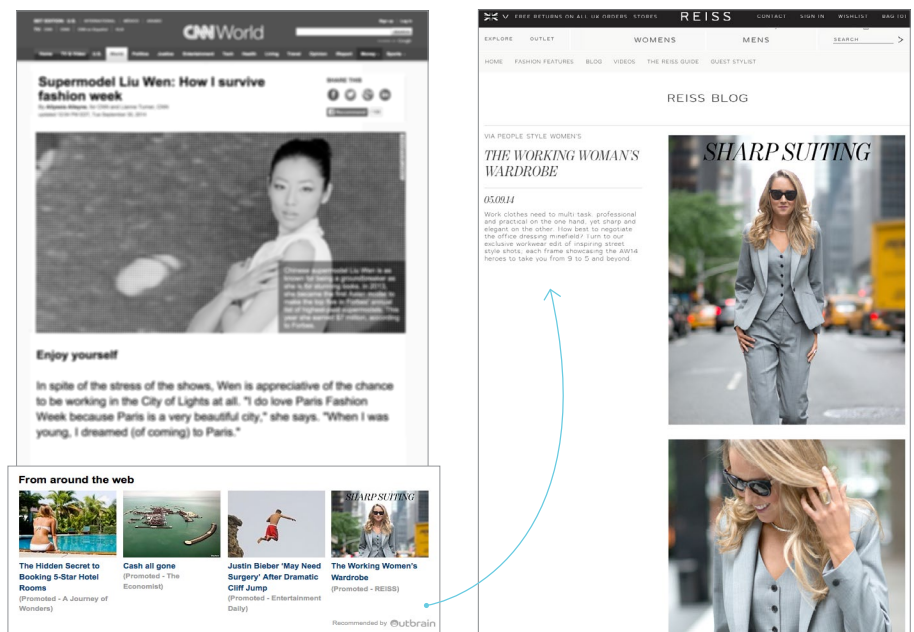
CNNWorld

Supermodel Liu Wen: How I survive fashion week

SHARE THIS

Chinese supermodel Liu Wen is known for being a groundbreaker as she is for stunning looks. In 2013, she became the first Asian model to make the top five in Forbes' annual list of highest-paid supermodels. This year she earned $7 million, according to Forbes.

Enjoy yourself

In spite of the stress of the shows, Wen is appreciative of the chance to be working in the City of Lights at all. "I do love Paris Fashion Week because Paris is a very beautiful city," she says. "When I was young, I dreamed (of coming) to Paris."

From around the web

The Hidden Secret to Booking 5-Star Hotel Rooms
(Promoted - A Journey of Wonders)

Cash all gone
(Promoted - The Economist)

Justin Bieber 'May Need Surgery' After Dramatic Cliff Jump
(Promoted - Entertainment Daily)

SHARP SUITING
The Working Women's Wardrobe
(Promoted - REISS)

Recommended by Outbrain

FREE RETURNS ON ALL UK ORDERS STORES REISS CONTACT SIGN IN WISHLIST BAG (0)

EXPLORE OUTLET WOMENS MENS SEARCH

HOME FASHION FEATURES BLOG VIDEOS THE REISS GUIDE GUEST STYLIST

REISS BLOG

VIA PEOPLE STYLE WOMEN'S

THE WORKING WOMAN'S WARDROBE

03.09.14

Work clothes need to multi task: professional and practical on the one hand, yet sharp and elegant on the other. How best to negotiate the office dressing minefield? Turn to our exclusive workwear edit of inspiring street style shots; each frame showcasing the AW14 heroes to take you from 9 to 5 and beyond.

SHARP SUITING